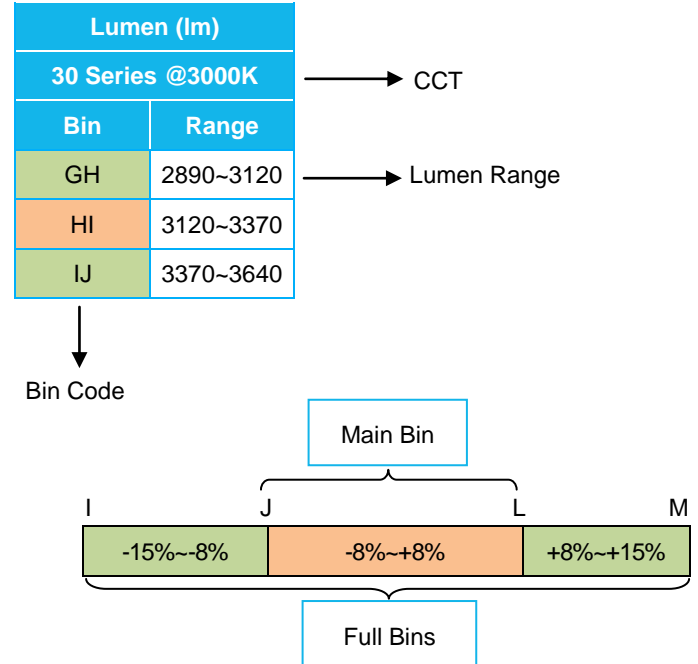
| Lumen (lm) | |
|---|---|
| 30 Series @3000K | |
| Bin | Range |
| GH | 2890~3120 |
| HI | 3120~3370 |
| IJ | 3370~3640 |

CCT

Lumen Range

Bin Code

Main Bin

I J L M

-15%~-8% -8%~+8% +8%~+15%

Full Bins